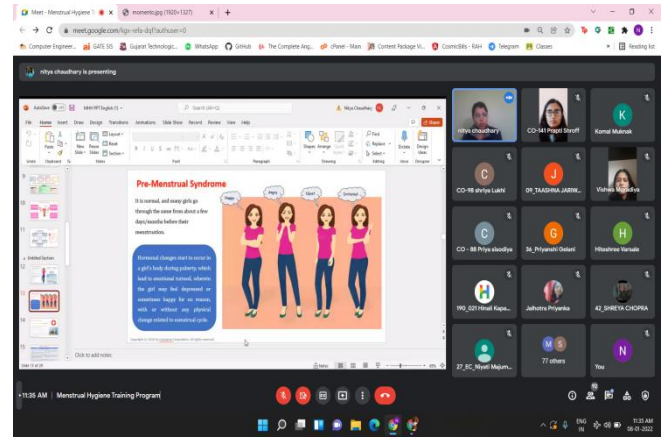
Meet - Menstrual Hygiene T ×   momento.jpg (1920×1327) ×   +

meet.google.com/kgv-xrfu-dqf?authuser=0

Computer Engineer...   GATE SIS   Gujarat Technologic...   WhatsApp   GitHub   The Complete Anj...   cPanel - Main   Content Package M...   CosmicBills - RAH   Telegram   Classes   Reading list

nitya chaudhary is presenting

AutoSave   MHM PPT English (1)   Search   Nitya Chaudhary

File   Home   Insert   Draw   Design   Transitions   Animations   Slide Show   Record   Review   View   Help   Share

Pre-Menstrual Syndrome

It is normal, and many girls go through the same form about a few days/months before their menstruation.

Happy   Angry   Upset   Irritated

Hormonal changes start to occur in a girl's body during puberty, which lead to emotional turmoil, wherein the girl may feel depressed or sometimes happy for no reason, with or without any physical change related to menstrual cycle.

Untitled Section

Click to add notes

Slide 15 of 28

nitya chaudhary   CO-141 Prapti Shroff   Komal Muknak
CO-98 shriya Lukhi   09_TAASHNA JARIW...   Vishwa Mavadiya
CO - 88 Priya aisodiya   36_Priyanshi Golani   Hiteshree Varsale
190_021 Hinali Kapa...   Jalhotra Priyanka   42_SHREYA CHOPRA
27_EC_Niyati Mejum...   77 others   You

11:35 AM | Menstrual Hygiene Training Program

ENG IN   11:35 AM   08-01-2022